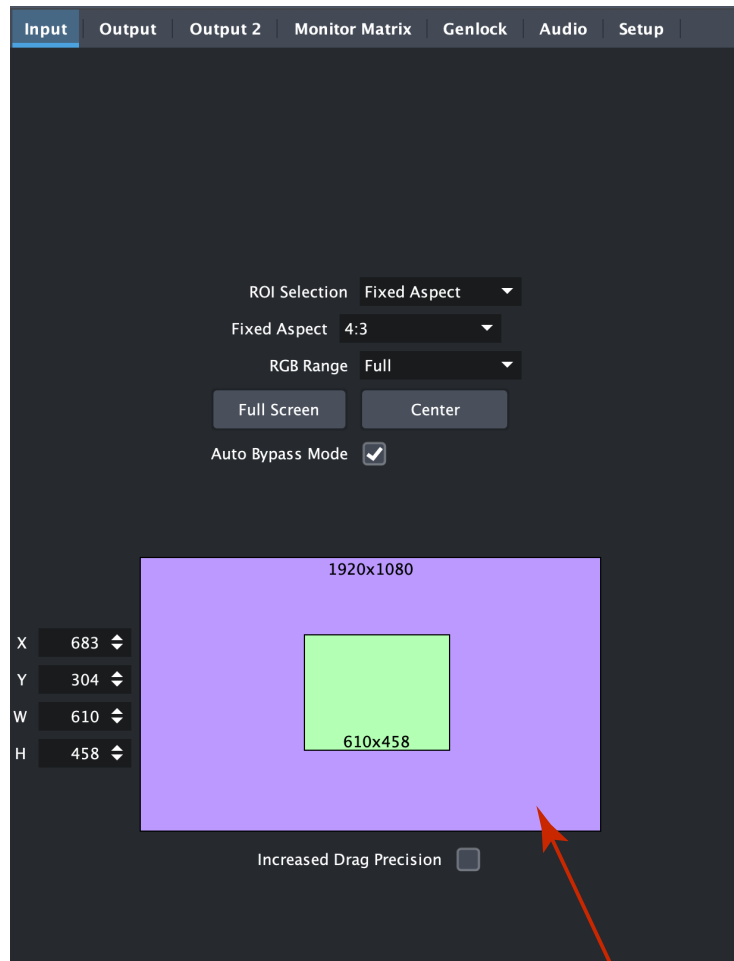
Input | Output | Output 2 | Monitor Matrix | Genlock | Audio | Setup

ROI Selection Fixed Aspect
Fixed Aspect 4:3
RGB Range Full
Full Screen
Center
Auto Bypass Mode

1920x1080
610x458

X 683
Y 304
W 610
H 458

Increased Drag Precision